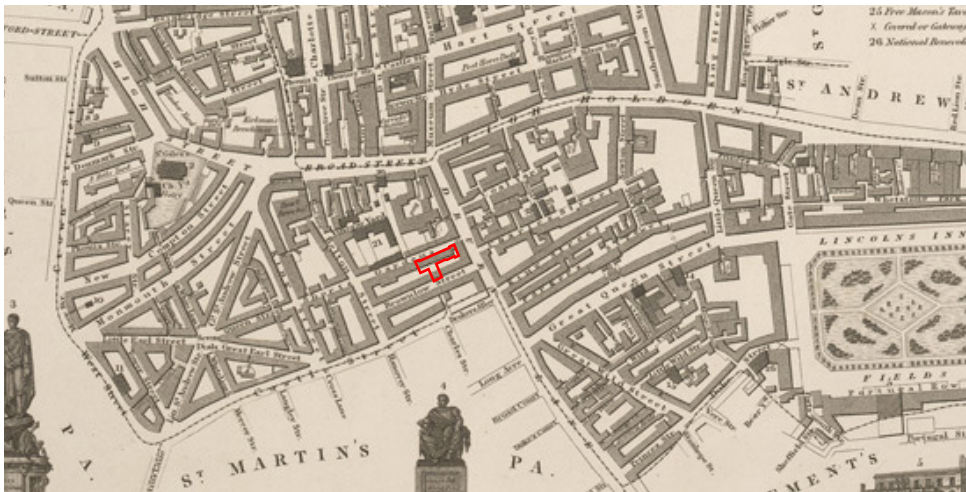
25 Free Mason's Hall
X Covered or Gateways
26 National Benevolent

FORD-STREET
Hart Street
ST ANDREW
HOLBORN
BROAD STREET
HIGH STREET
Denmark Str.
Queen Str.
Compton Street
Monmouth Street
Great Earl Street
Little Earl Street
Long Acre
Great Queen Street
LINCOLNS INN
FIELDS
Charlotte
Castle Str.
Bow Str.
Drury Lane
Sutton Str.
Museum Str.
Earl Str.
New Str.
Long Acre
Mercer Str.
Hanover Str.
Portugal Str.
Little Queen Str.
Fisher Str.
Eagle Str.
Dean Str.
ST MARTIN'S
PA.
PA.
MENT'S
3
4
21